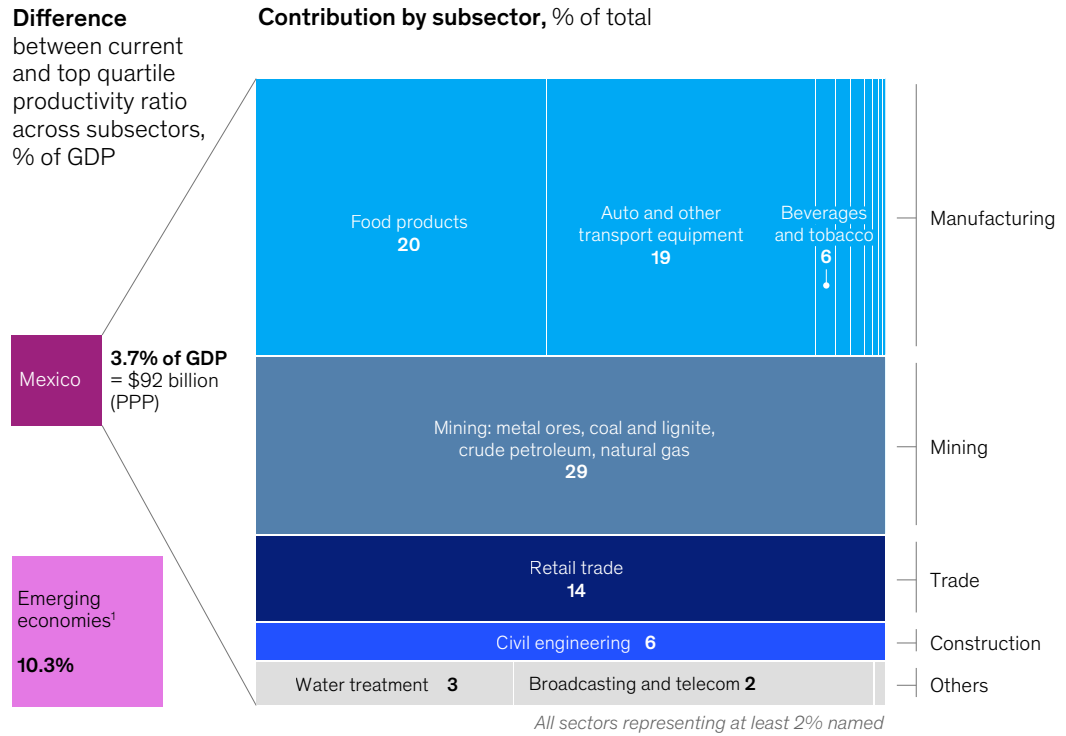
**Difference** between current and top quartile productivity ratio across subsectors, % of GDP

**Contribution by subsector,** % of total

Mexico

**3.7% of GDP** = \$92 billion (PPP)

Emerging economies$^1$

**10.3%**

Food products
**20**

Auto and other transport equipment
**19**

Beverages and tobacco
**6**

Manufacturing

Mining: metal ores, coal and lignite, crude petroleum, natural gas
**29**

Mining

Retail trade
**14**

Trade

Civil engineering **6**

Construction

Water treatment **3**

Broadcasting and telecom **2**

Others

*All sectors representing at least 2% named*